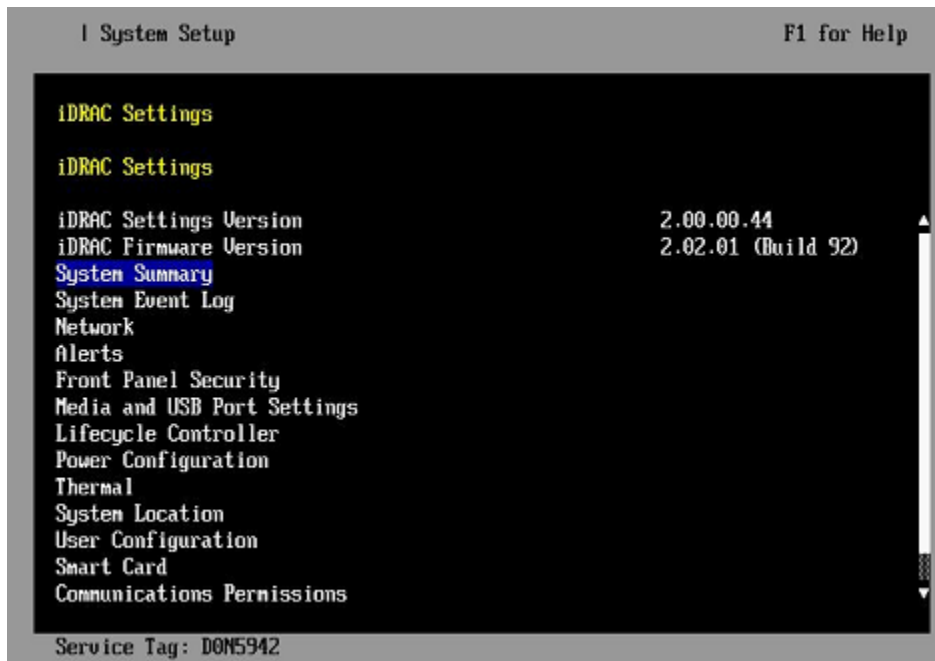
| System Setup

F1 for Help

iDRAC Settings

iDRAC Settings

iDRAC Settings Version 2.00.00.44
iDRAC Firmware Version 2.02.01 (Build 92)
System Summary
System Event Log
Network
Alerts
Front Panel Security
Media and USB Port Settings
Lifecycle Controller
Power Configuration
Thermal
System Location
User Configuration
Smart Card
Communications Permissions

Service Tag: D0N5942